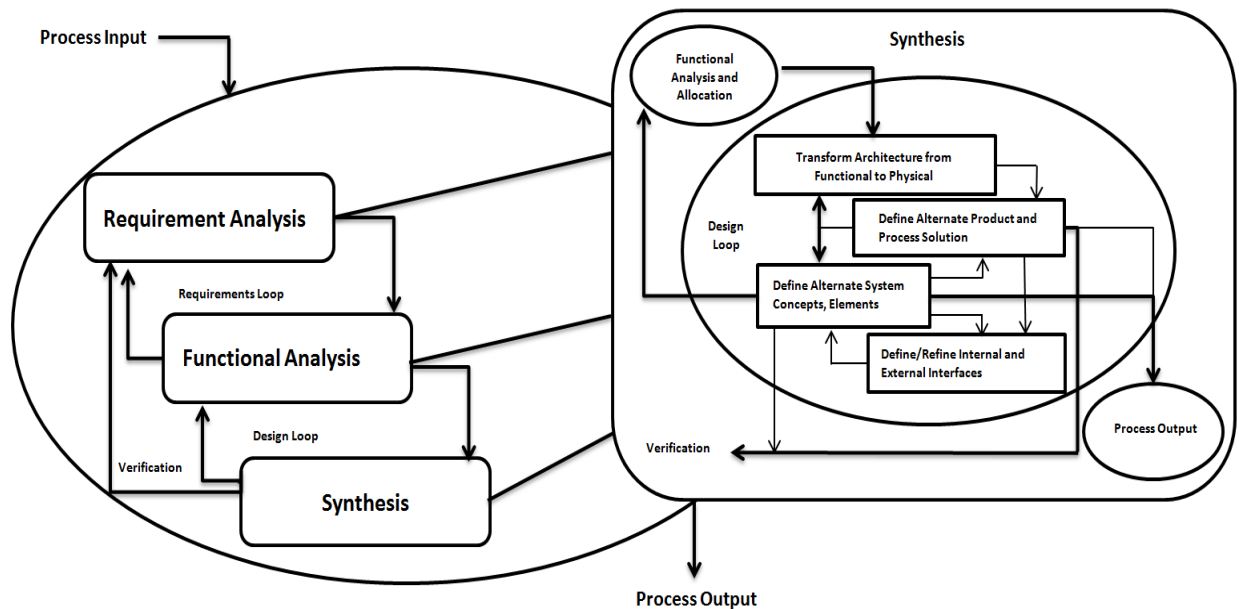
Process Input

Requirement Analysis

Requirements Loop

Functional Analysis

Design Loop

Verification

Synthesis

Process Output

Synthesis

Functional Analysis and Allocation

Transform Architecture from Functional to Physical

Design Loop

Define Alternate Product and Process Solution

Define Alternate System Concepts, Elements

Define/Refine Internal and External Interfaces

Verification

Process Output